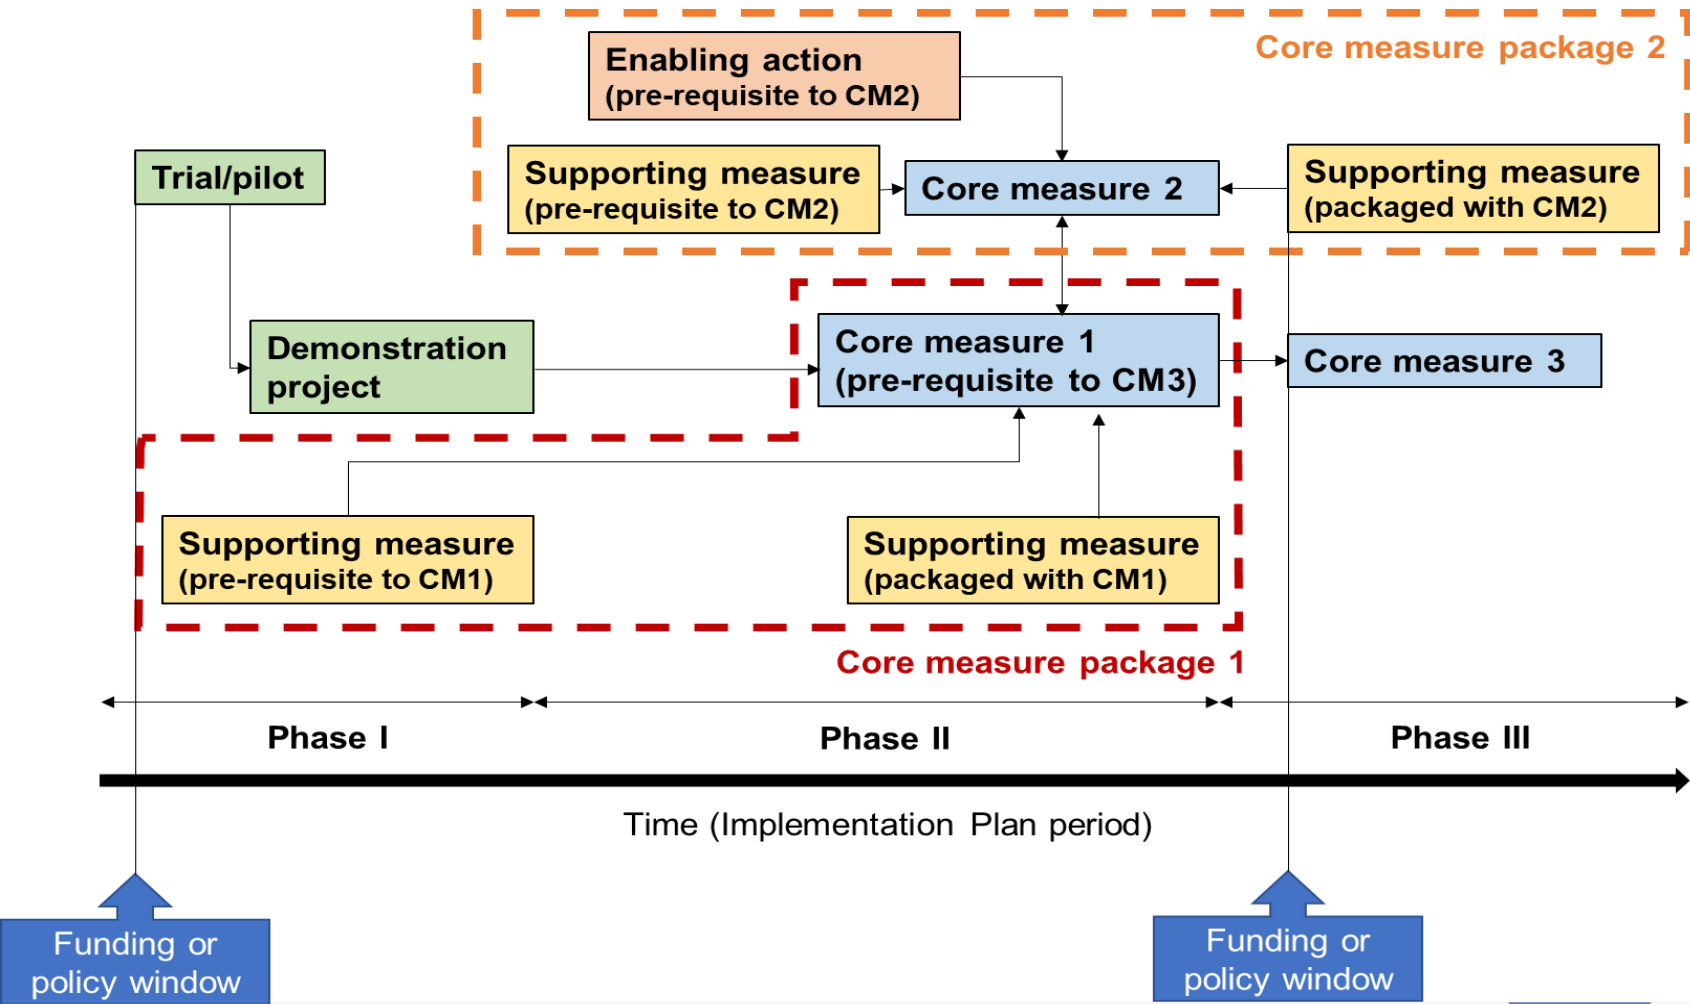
Core measure package 2

Enabling action
(pre-requisite to CM2)

Supporting measure
(pre-requisite to CM2)

Core measure 2

Supporting measure
(packaged with CM2)

Trial/pilot

Demonstration project

Core measure 1
(pre-requisite to CM3)

Core measure 3

Supporting measure
(pre-requisite to CM1)

Supporting measure
(packaged with CM1)

Core measure package 1

Phase I

Phase II

Phase III

Time (Implementation Plan period)

Funding or policy window

Funding or policy window